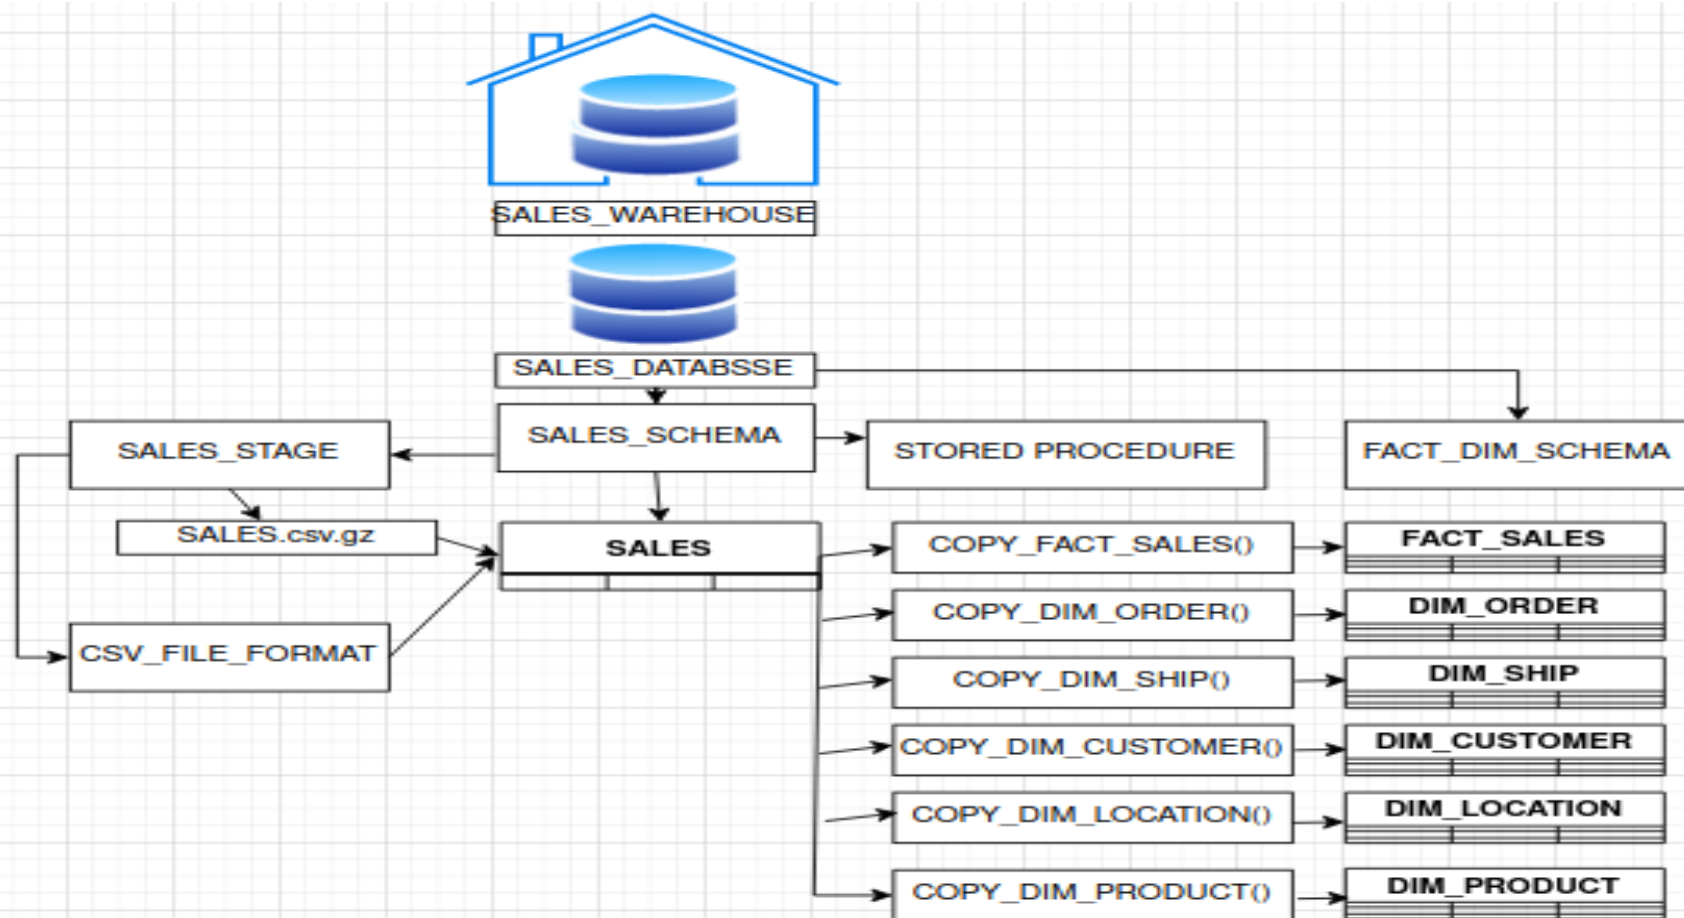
SALES_WAREHOUSE

SALES_DATABSSE

SALES_SCHEMA

SALES_STAGE

STORED PROCEDURE

FACT_DIM_SCHEMA

SALES.csv.gz

SALES

CSV_FILE_FORMAT

COPY_FACT_SALES()

FACT_SALES

COPY_DIM_ORDER()

DIM_ORDER

COPY_DIM_SHIP()

DIM_SHIP

COPY_DIM_CUSTOMER()

DIM_CUSTOMER

COPY_DIM_LOCATION()

DIM_LOCATION

COPY_DIM_PRODUCT()

DIM_PRODUCT